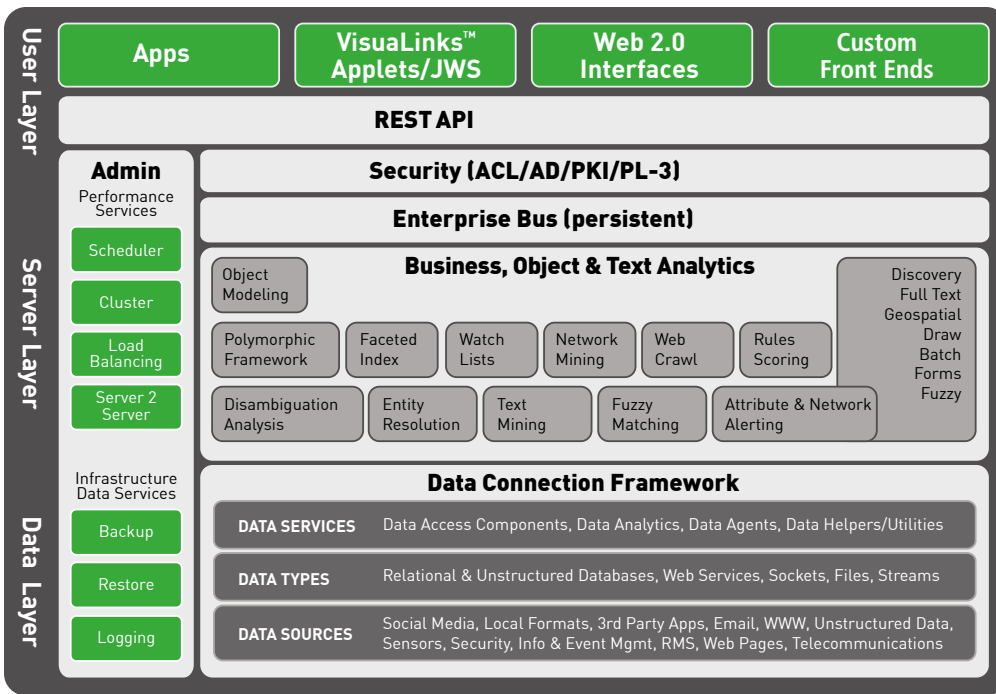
User Layer

Apps

VisuaLinks™ Applets/JWS

Web 2.0 Interfaces

Custom Front Ends

REST API

Server Layer

Admin

Performance Services

Scheduler

Cluster

Load Balancing

Server 2 Server

Infrastructure Data Services

Backup

Restore

Logging

Security (ACL/AD/PKI/PL-3)

Enterprise Bus (persistent)

Business, Object & Text Analytics

Object Modeling

Discovery
Full Text
Geospatial
Draw
Batch
Forms
Fuzzy

Polymorphic Framework

Faceted Index

Watch Lists

Network Mining

Web Crawl

Rules Scoring

Disambiguation Analysis

Entity Resolution

Text Mining

Fuzzy Matching

Attribute & Network Alerting

Data Layer

Data Connection Framework

| DATA SERVICES | Data Access Components, Data Analytics, Data Agents, Data Helpers/Utilities |
|---|---|
| DATA TYPES | Relational & Unstructured Databases, Web Services, Sockets, Files, Streams |
| DATA SOURCES | Social Media, Local Formats, 3rd Party Apps, Email, WWW, Unstructured Data, Sensors, Security, Info & Event Mgmt, RMS, Web Pages, Telecommunications |